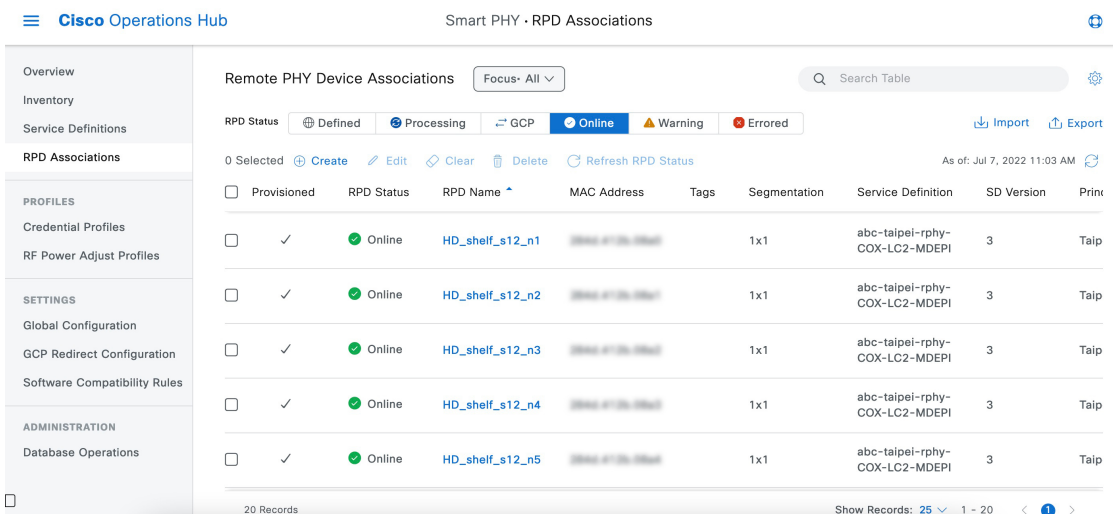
Cisco Operations Hub

Smart PHY • RPD Associations

Overview
Inventory
Service Definitions
RPD Associations

PROFILES
Credential Profiles
RF Power Adjust Profiles

SETTINGS
Global Configuration
GCP Redirect Configuration
Software Compatibility Rules

ADMINISTRATION
Database Operations

Remote PHY Device Associations

Focus- All

Search Table

RPD Status Defined Processing GCP Online Warning Errored

Import Export

0 Selected Create Edit Clear Delete Refresh RPD Status

As of: Jul 7, 2022 11:03 AM

| | Provisioned | RPD Status | RPD Name | MAC Address | Tags | Segmentation | Service Definition | SD Version | Prin |
|---|---|---|---|---|---|---|---|---|---|
| | ✓ | Online | HD_shelf_s12_n1 | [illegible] | | 1x1 | abc-taipei-rphy-COX-LC2-MDEPI | 3 | Taip |
| | ✓ | Online | HD_shelf_s12_n2 | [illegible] | | 1x1 | abc-taipei-rphy-COX-LC2-MDEPI | 3 | Taip |
| | ✓ | Online | HD_shelf_s12_n3 | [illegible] | | 1x1 | abc-taipei-rphy-COX-LC2-MDEPI | 3 | Taip |
| | ✓ | Online | HD_shelf_s12_n4 | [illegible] | | 1x1 | abc-taipei-rphy-COX-LC2-MDEPI | 3 | Taip |
| | ✓ | Online | HD_shelf_s12_n5 | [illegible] | | 1x1 | abc-taipei-rphy-COX-LC2-MDEPI | 3 | Taip |

20 Records

Show Records: 25 1 - 20 1